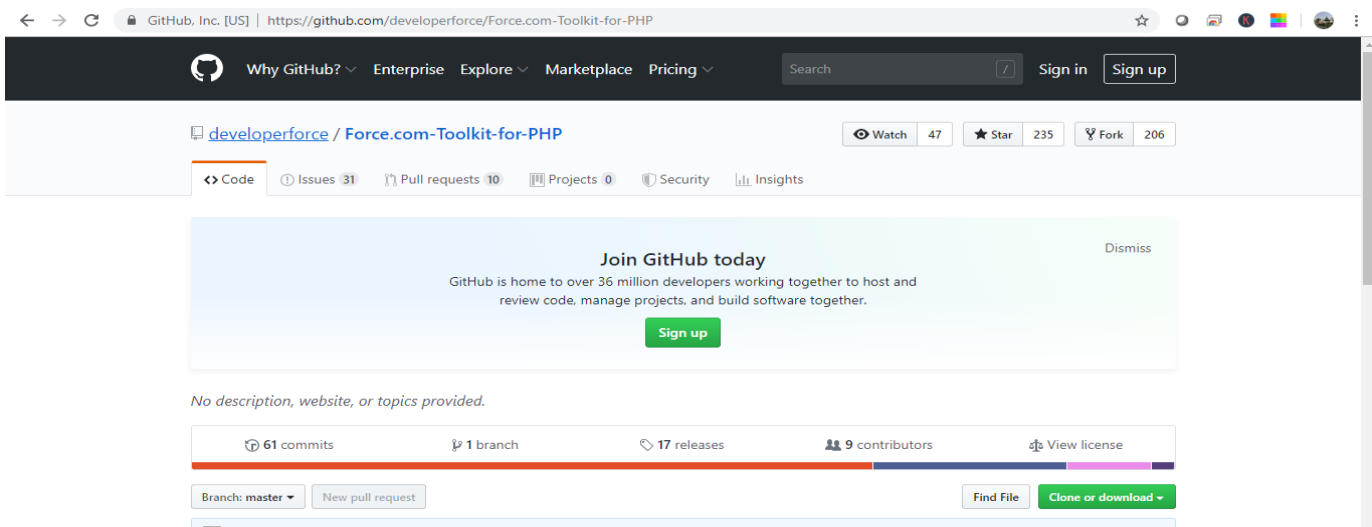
GitHub, Inc. [US] | https://github.com/developerforce/Force.com-Toolkit-for-PHP

Why GitHub? Enterprise Explore Marketplace Pricing Search / Sign in Sign up

developerforce / Force.com-Toolkit-for-PHP

Watch 47 Star 235 Fork 206

<> Code Issues 31 Pull requests 10 Projects 0 Security Insights

Join GitHub today

GitHub is home to over 36 million developers working together to host and review code, manage projects, and build software together.

Sign up

Dismiss

No description, website, or topics provided.

61 commits 1 branch 17 releases 9 contributors View license

Branch: master New pull request Find File Clone or download